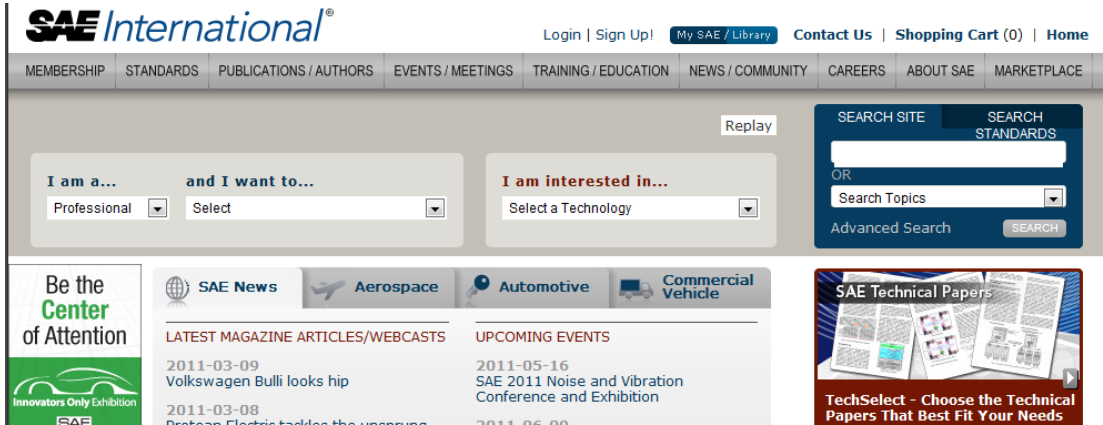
SAE International®

Login | Sign Up! My SAE / Library Contact Us | Shopping Cart (0) | Home

MEMBERSHIP STANDARDS PUBLICATIONS / AUTHORS EVENTS / MEETINGS TRAINING / EDUCATION NEWS / COMMUNITY CAREERS ABOUT SAE MARKETPLACE

Replay

I am a... Professional

and I want to... Select

I am interested in... Select a Technology

SEARCH SITE SEARCH STANDARDS

OR

Search Topics

Advanced Search SEARCH

Be the Center of Attention

Innovators Only Exhibition

SAE

SAE News Aerospace Automotive Commercial Vehicle

LATEST MAGAZINE ARTICLES/WEBCASTS

2011-03-09
Volkswagen Bulli looks hip

2011-03-08
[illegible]

UPCOMING EVENTS

2011-05-16
SAE 2011 Noise and Vibration Conference and Exhibition

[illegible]

SAE Technical Papers

TechSelect - Choose the Technical Papers That Best Fit Your Needs